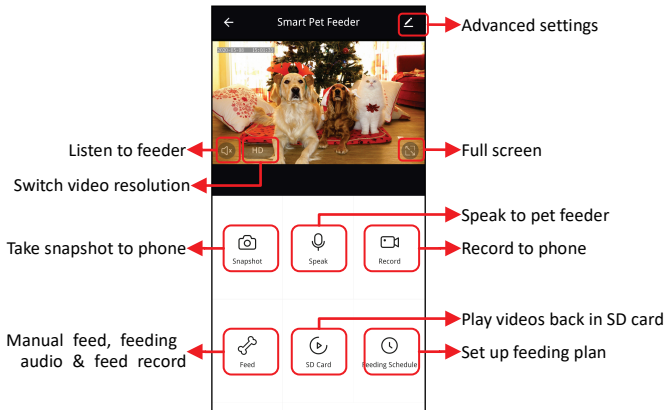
Smart Pet Feeder

Advanced settings

Listen to feeder

HD

Full screen

Switch video resolution

Speak to pet feeder

Take snapshot to phone

Snapshot

Speak

Record

Record to phone

Play videos back in SD card

Manual feed, feeding audio & feed record

Feed

SD Card

Feeding Schedule

Set up feeding plan